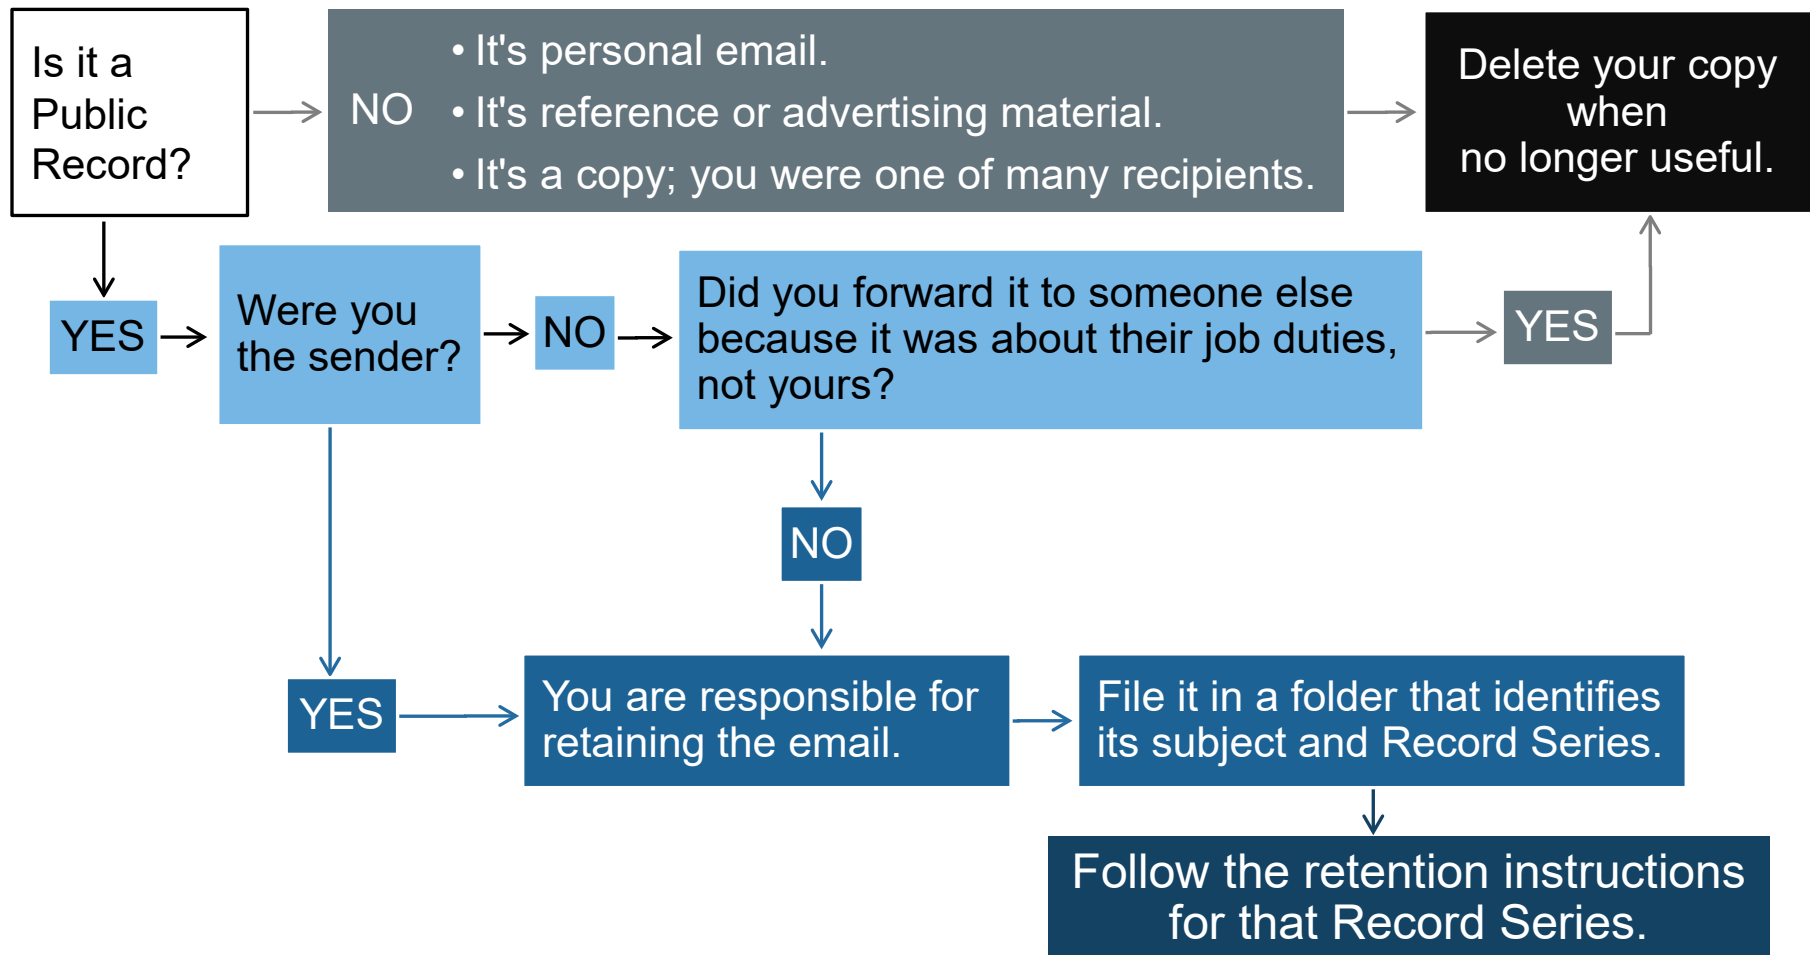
Is it a Public Record?

NO

• It's personal email.
• It's reference or advertising material.
• It's a copy; you were one of many recipients.

Delete your copy when no longer useful.

YES

Were you the sender?

NO

Did you forward it to someone else because it was about their job duties, not yours?

YES

NO

YES

You are responsible for retaining the email.

File it in a folder that identifies its subject and Record Series.

Follow the retention instructions for that Record Series.